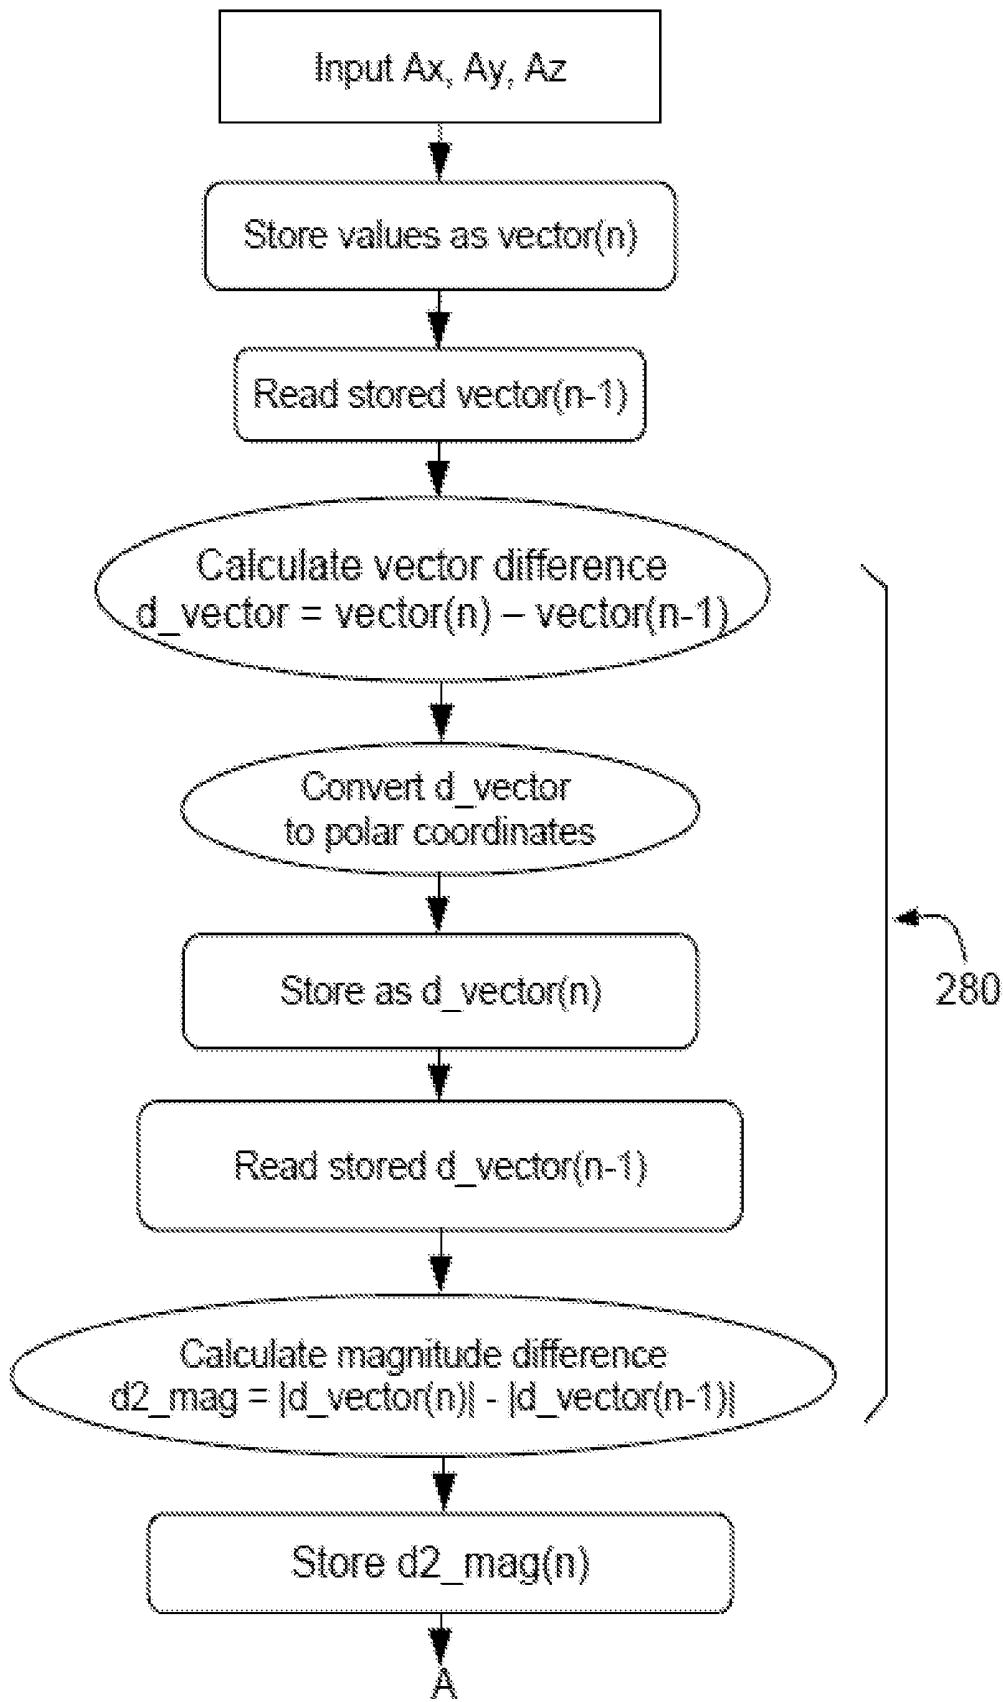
Input Ax, Ay, Az

Store values as vector(n)

Read stored vector(n-1)

Calculate vector difference
d_vector = vector(n) – vector(n-1)

Convert d_vector
to polar coordinates

Store as d_vector(n)

Read stored d_vector(n-1)

Calculate magnitude difference
d2_mag = |d_vector(n)| - |d_vector(n-1)|

Store d2_mag(n)

A

280